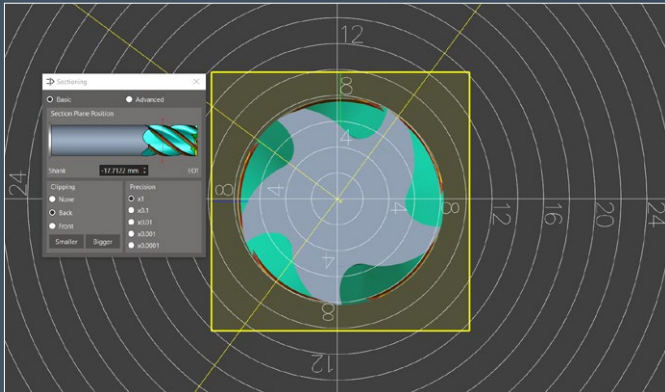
Sectioning

Basic

Advanced

Section Plane Position

Shank

-17.7122 mm

Hdr

Clipping

None

Back

Front

Smaller

Bigger

Precision

x1

x0.1

x0.01

x0.001

x0.0001

12

24

8

4

4

4

4

8

12

16

20

24

8

12